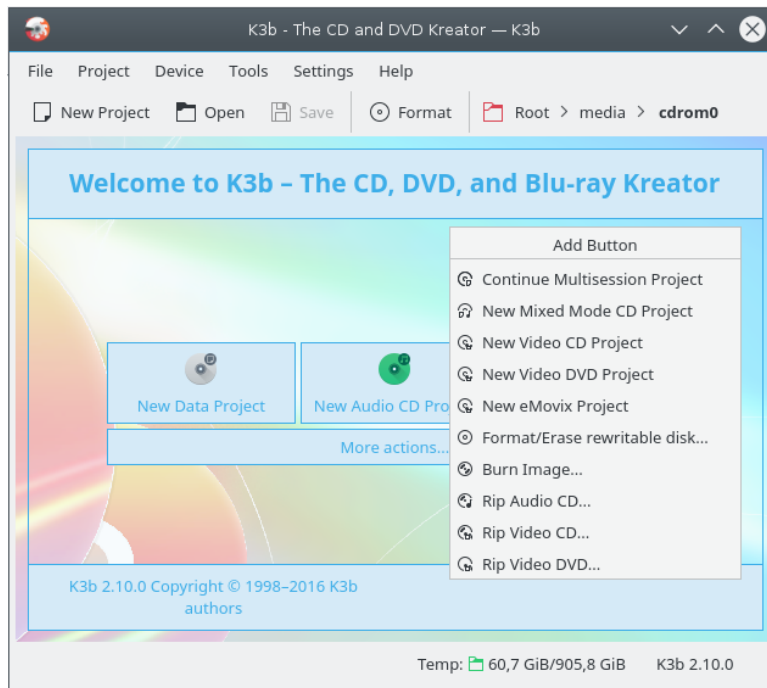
K3b - The CD and DVD Kreator — K3b

File Project Device Tools Settings Help

New Project Open Save Format Root > media > cdrom0

Welcome to K3b – The CD, DVD, and Blu-ray Kreator

New Data Project

New Audio CD Pro

More actions...

Add Button

Continue Multisession Project

New Mixed Mode CD Project

New Video CD Project

New Video DVD Project

New eMovix Project

Format/Erase rewritable disk...

Burn Image...

Rip Audio CD...

Rip Video CD...

Rip Video DVD...

K3b 2.10.0 Copyright © 1998–2016 K3b authors

Temp: 60,7 GiB/905,8 GiB K3b 2.10.0